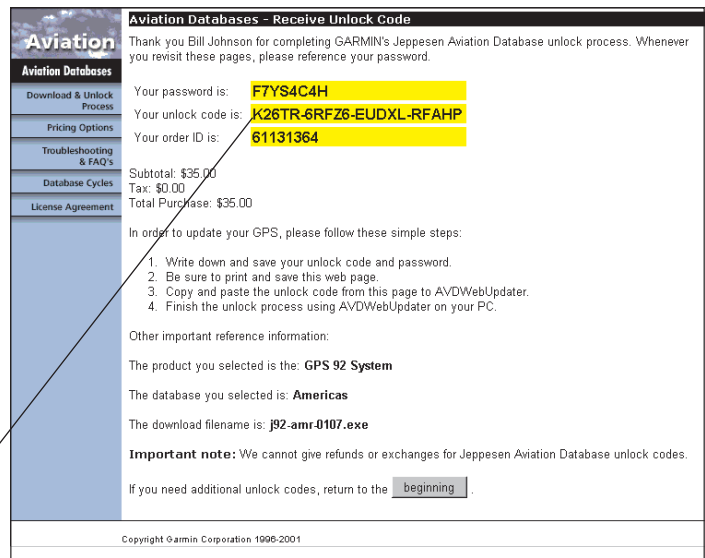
Aviation

Aviation Databases

Download & Unlock Process

Pricing Options

Troubleshooting & FAQ's

Database Cycles

License Agreement

Aviation Databases - Receive Unlock Code

Thank you Bill Johnson for completing GARMIN's Jeppesen Aviation Database unlock process. Whenever you revisit these pages, please reference your password.

| | |
|---|---|
| Your password is: | F7YS4C4H |
| Your unlock code is: | K26TR-6RFZ6-EUDXL-RFAHP |
| Your order ID is: | 61131364 |

Subtotal: $35.00
Tax: $0.00
Total Purchase: $35.00

In order to update your GPS, please follow these simple steps:

1. Write down and save your unlock code and password.
2. Be sure to print and save this web page.
3. Copy and paste the unlock code from this page to AVDWebUpdater.
4. Finish the unlock process using AVDWebUpdater on your PC.

Other important reference information:

The product you selected is the: GPS 92 System

The database you selected is: Americas

The download filename is: j92-amr-0107.exe

Important note: We cannot give refunds or exchanges for Jeppesen Aviation Database unlock codes.

If you need additional unlock codes, return to the beginning .

Copyright Garmin Corporation 1996-2001